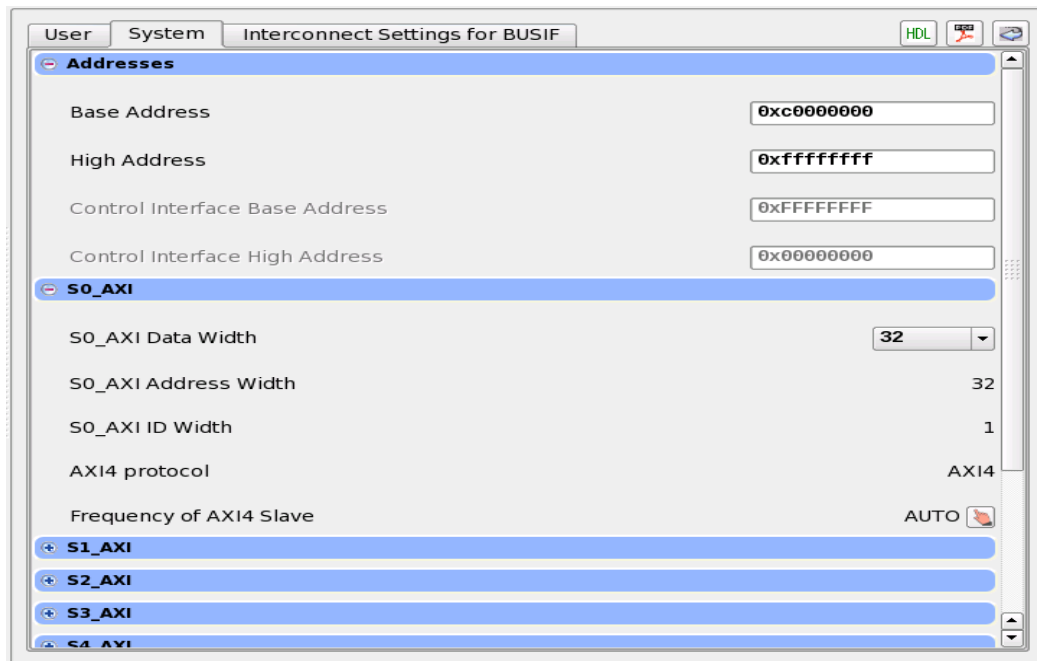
User System Interconnect Settings for BUSIF

HDL

Addresses

Base Address 0xc0000000

High Address 0xffffffff

Control Interface Base Address 0xFFFFFFFF

Control Interface High Address 0x00000000

S0_AXI

S0_AXI Data Width 32

S0_AXI Address Width 32

S0_AXI ID Width 1

AXI4 protocol AXI4

Frequency of AXI4 Slave AUTO

S1_AXI

S2_AXI

S3_AXI

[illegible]